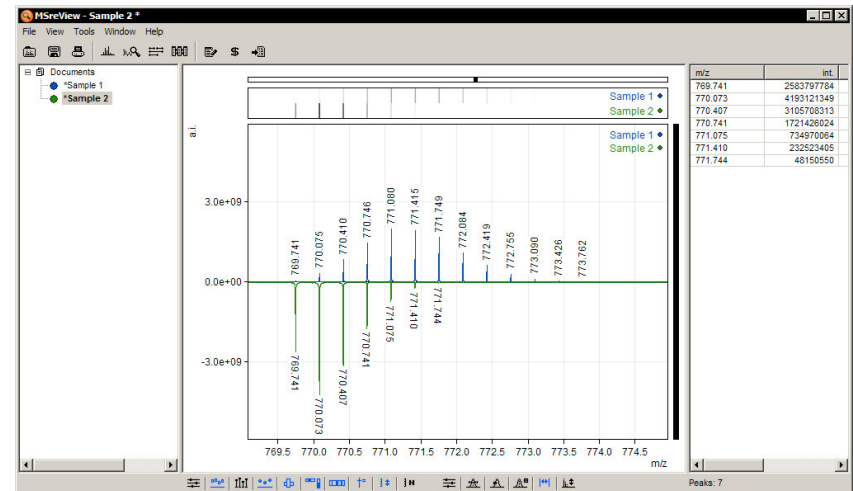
MSreView - Sample 2 *

File View Tools Window Help

Documents
*Sample 1
*Sample 2

Sample 1
Sample 2

a.i.

Sample 1
Sample 2

3.0e+09
0.0e+00
-3.0e+09

769.741
770.075
770.410
770.746
771.080
771.415
771.749
772.084
772.419
772.755
773.090
773.426
773.762

769.741
770.073
770.407
770.741
771.075
771.410
771.744

769.5 770.0 770.5 771.0 771.5 772.0 772.5 773.0 773.5 774.0 774.5
m/z

| m/z | int. |
|---|---|
| 769.741 | 2583797784 |
| 770.073 | 4193121349 |
| 770.407 | 3105708313 |
| 770.741 | 1721426024 |
| 771.075 | 734970064 |
| 771.410 | 232523405 |
| 771.744 | 48150550 |

Peaks: 7